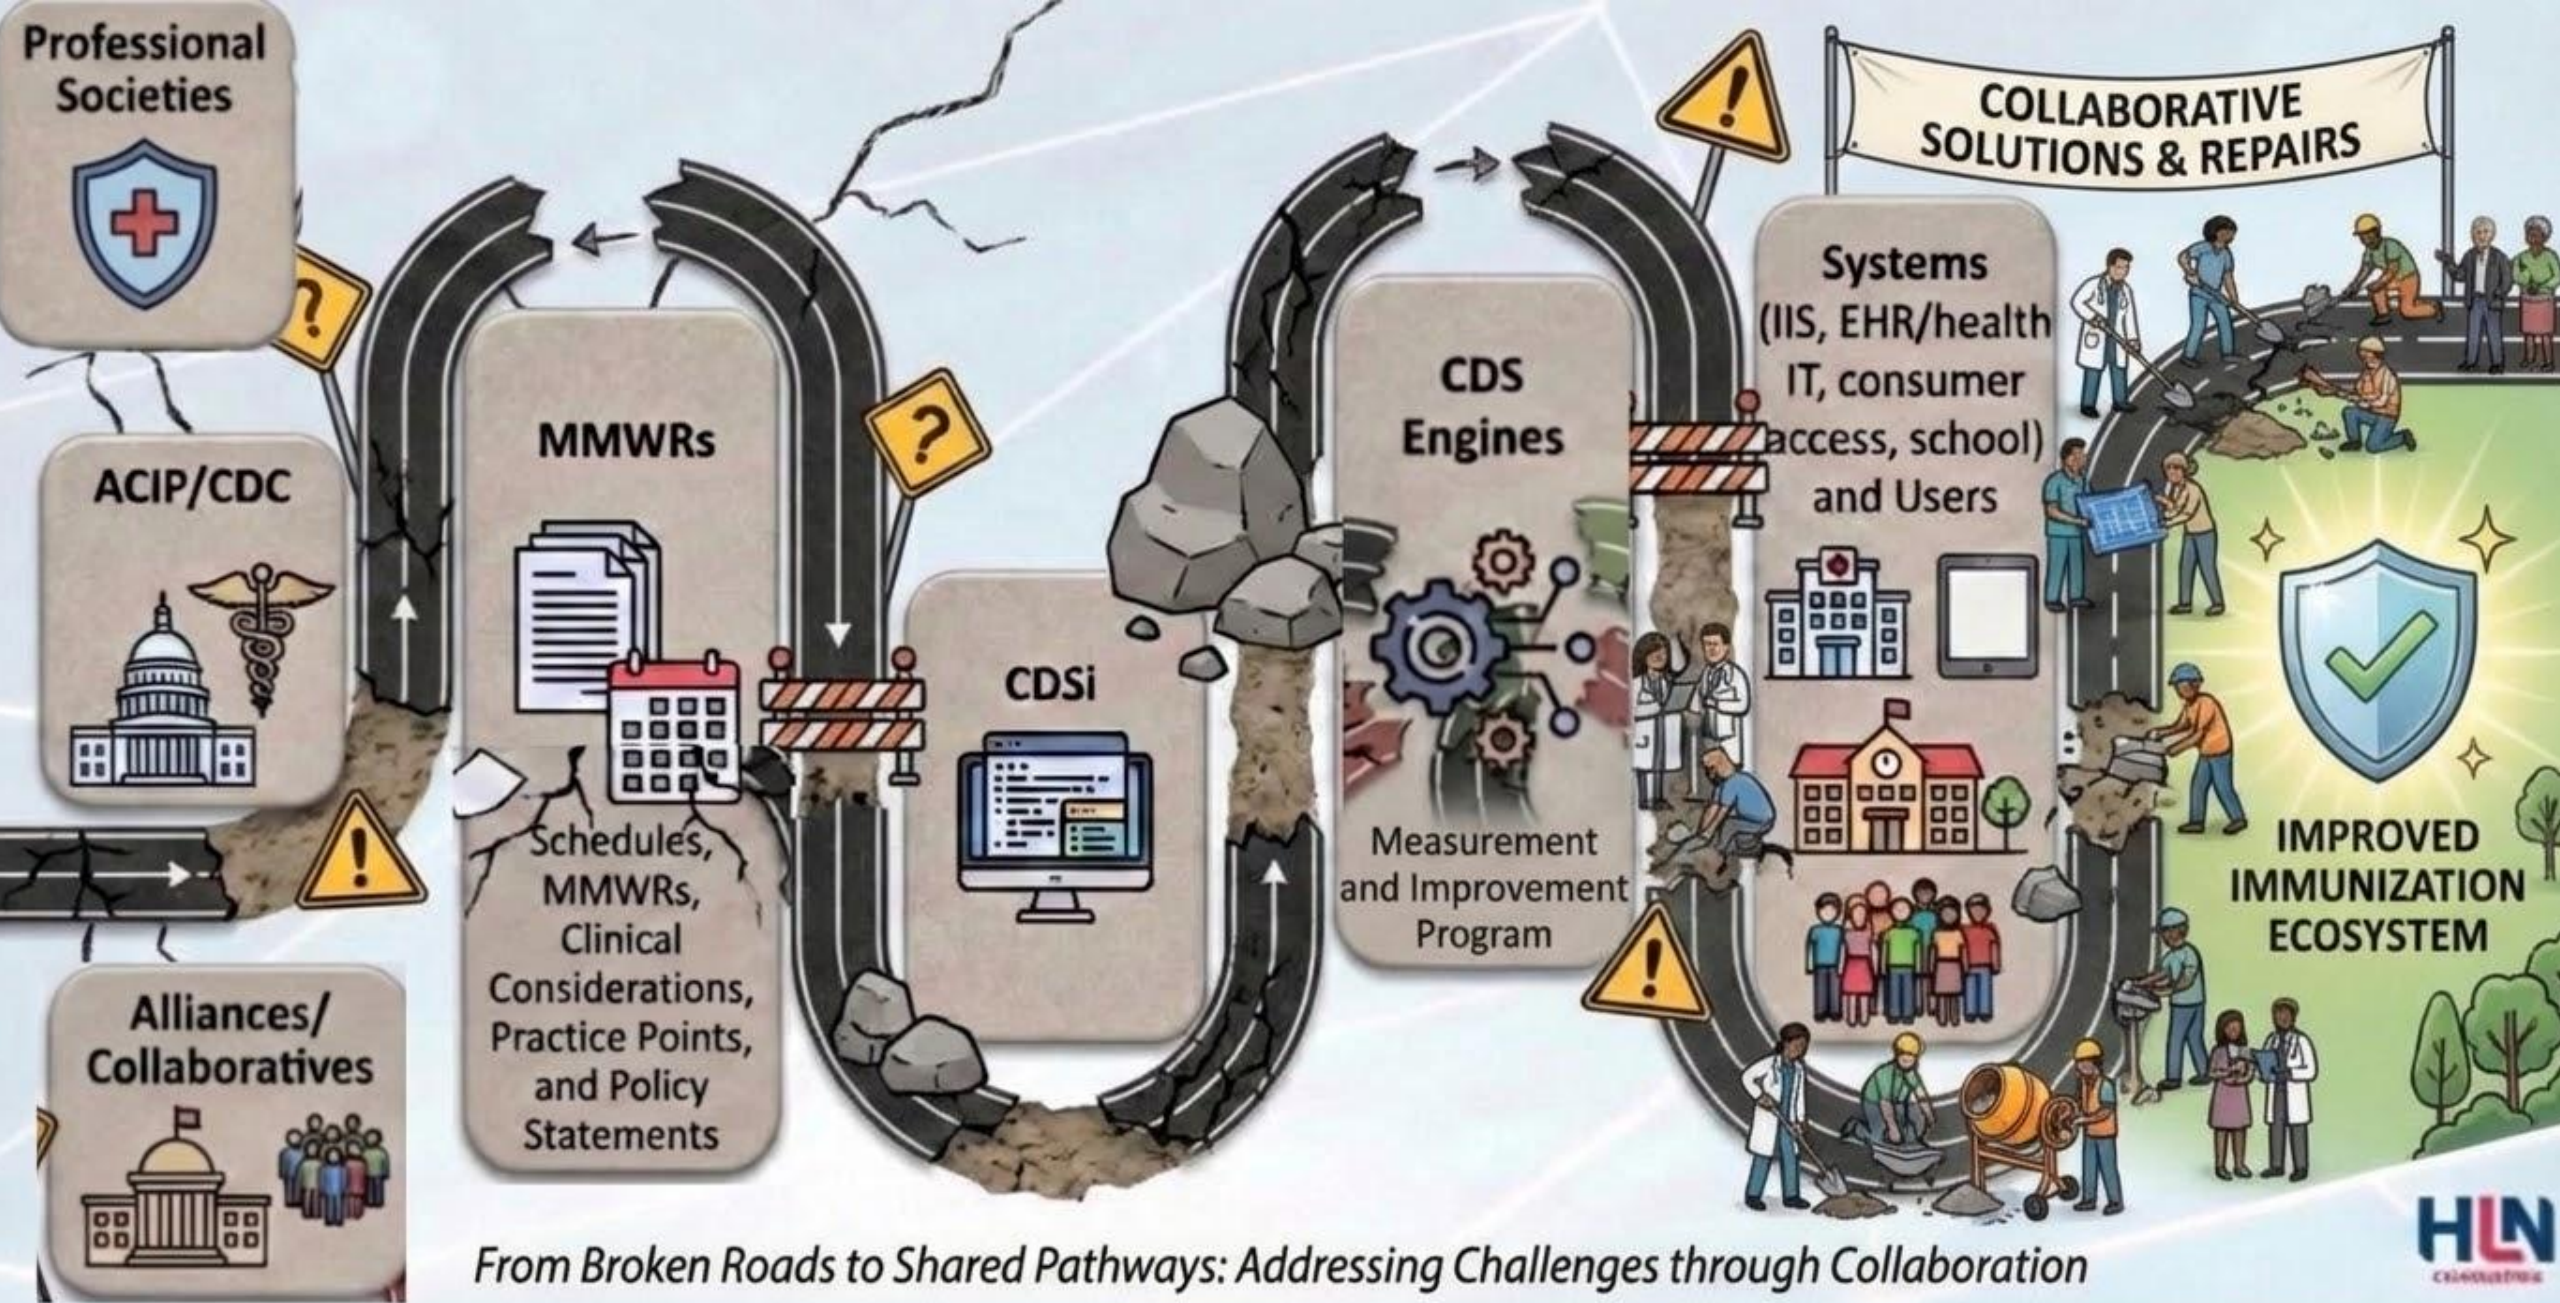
Professional Societies

ACIP/CDC

Alliances/ Collaboratives

MMWRs

Schedules, MMWRs, Clinical Considerations, Practice Points, and Policy Statements

CDSi

CDS Engines

Measurement and Improvement Program

Systems (IIS, EHR/health IT, consumer access, school) and Users

COLLABORATIVE SOLUTIONS & REPAIRS

IMPROVED IMMUNIZATION ECOSYSTEM

HLN
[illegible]

From Broken Roads to Shared Pathways: Addressing Challenges through Collaboration